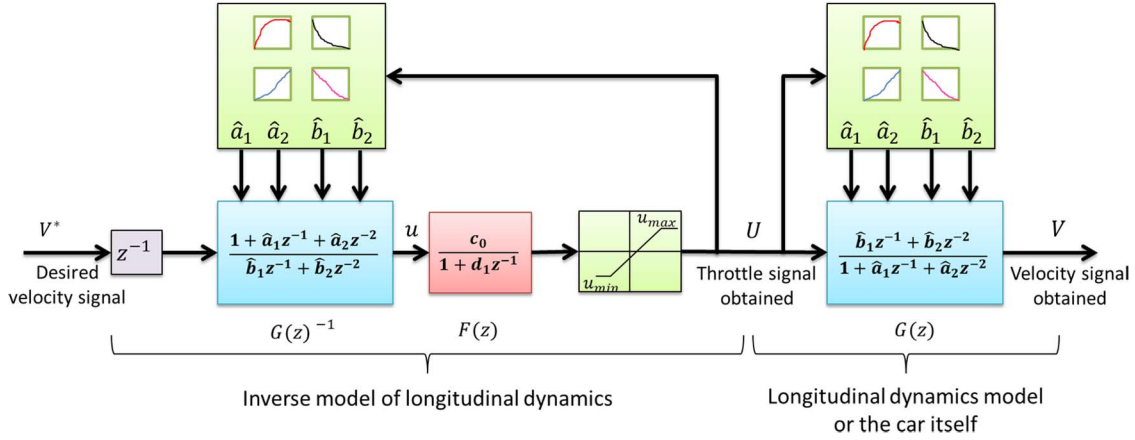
$\hat{a}_1$ $\hat{a}_2$ $\hat{b}_1$ $\hat{b}_2$

$\hat{a}_1$ $\hat{a}_2$ $\hat{b}_1$ $\hat{b}_2$

$V^*$

Desired velocity signal

$z^{-1}$

$\frac{1+\hat{a}_1 z^{-1}+\hat{a}_2 z^{-2}}{\hat{b}_1 z^{-1}+\hat{b}_2 z^{-2}}$

$u$

$\frac{c_0}{1+d_1 z^{-1}}$

$u_{max}$

$u_{min}$

$U$

Throttle signal obtained

$\frac{\hat{b}_1 z^{-1}+\hat{b}_2 z^{-2}}{1+\hat{a}_1 z^{-1}+\hat{a}_2 z^{-2}}$

$V$

Velocity signal obtained

$G(z)^{-1}$

$F(z)$

$G(z)$

Inverse model of longitudinal dynamics

Longitudinal dynamics model or the car itself